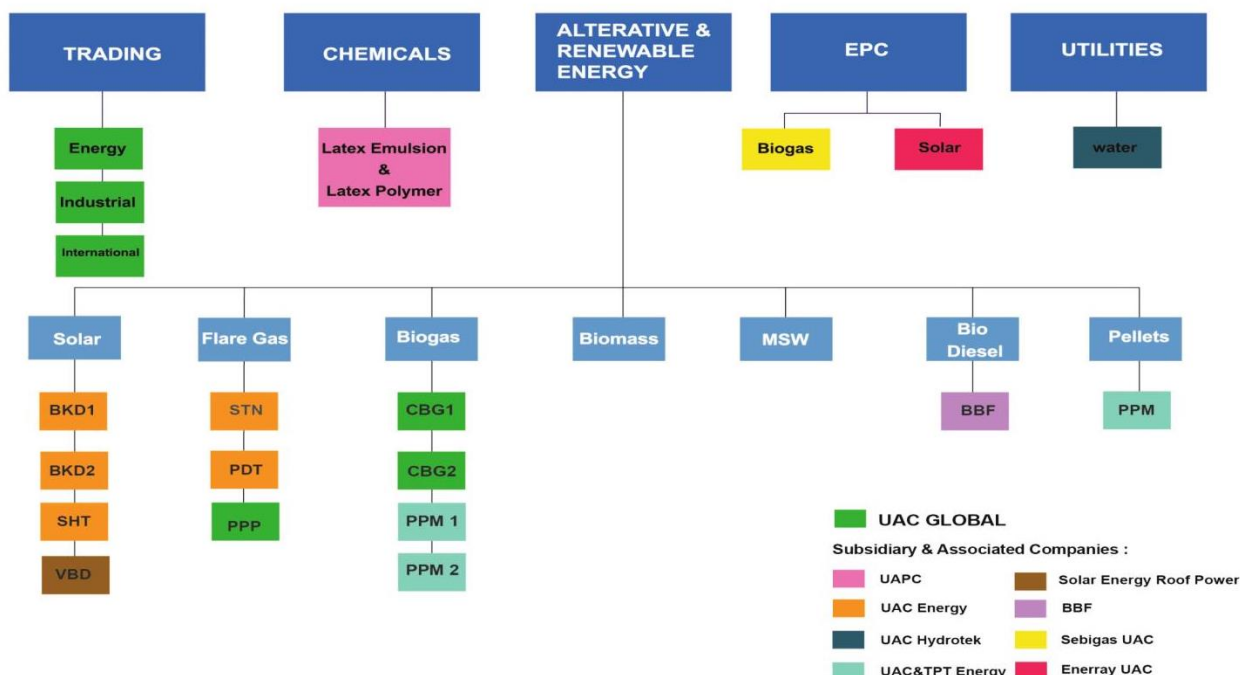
TRADING

Energy

Industrial

International

CHEMICALS

Latex Emulsion & Latex Polymer

ALTERATIVE & RENEWABLE ENERGY

EPC

Biogas

Solar

UTILITIES

water

Solar

BKD1

BKD2

SHT

VBD

Flare Gas

STN

PDT

PPP

Biogas

CBG1

CBG2

PPM 1

PPM 2

Biomass

MSW

Bio Diesel

BBF

Pellets

PPM

UAC GLOBAL

Subsidiary & Associated Companies :

UAPC

Solar Energy Roof Power

UAC Energy

BBF

UAC Hydrotek

Sebigas UAC

UAC&TPT Energy

Enerray UAC